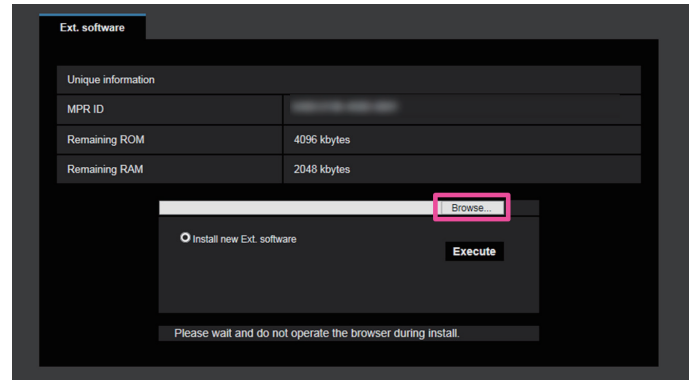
Ext. software

| Unique information | |
|---|---|
| MPR ID | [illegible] |
| Remaining ROM | 4096 kbytes |
| Remaining RAM | 2048 kbytes |

Browse...

Install new Ext. software

Execute

Please wait and do not operate the browser during install.